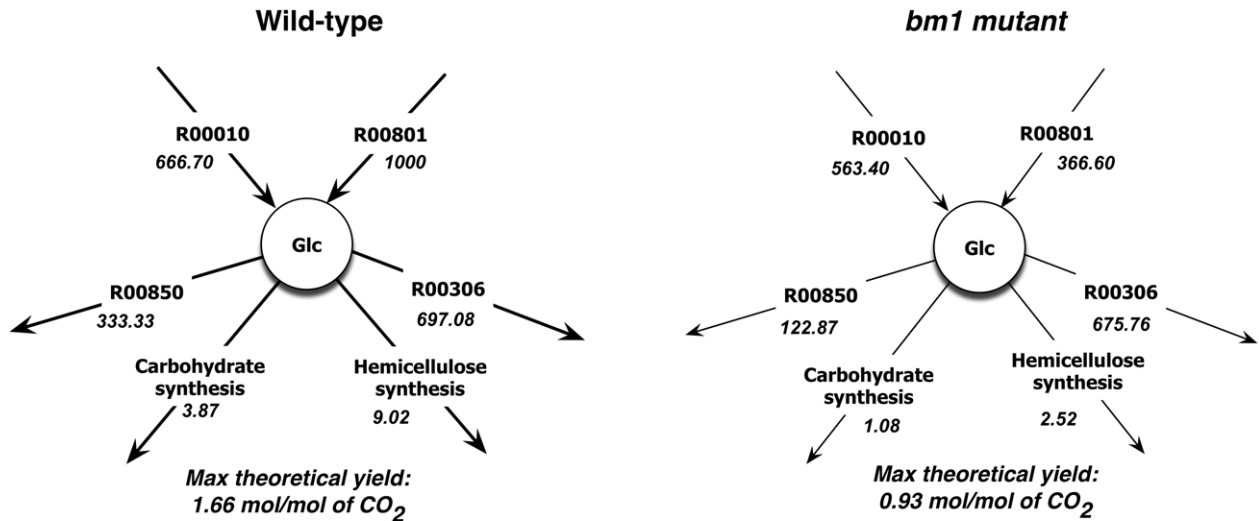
Wild-type

R00010
666.70

R00801
1000

Glc

R00850
333.33

R00306
697.08

Carbohydrate synthesis
3.87

Hemicellulose synthesis
9.02

Max theoretical yield:
1.66 mol/mol of $CO_2$

bm1 mutant

R00010
563.40

R00801
366.60

Glc

R00850
122.87

R00306
675.76

Carbohydrate synthesis
1.08

Hemicellulose synthesis
2.52

Max theoretical yield:
0.93 mol/mol of $CO_2$